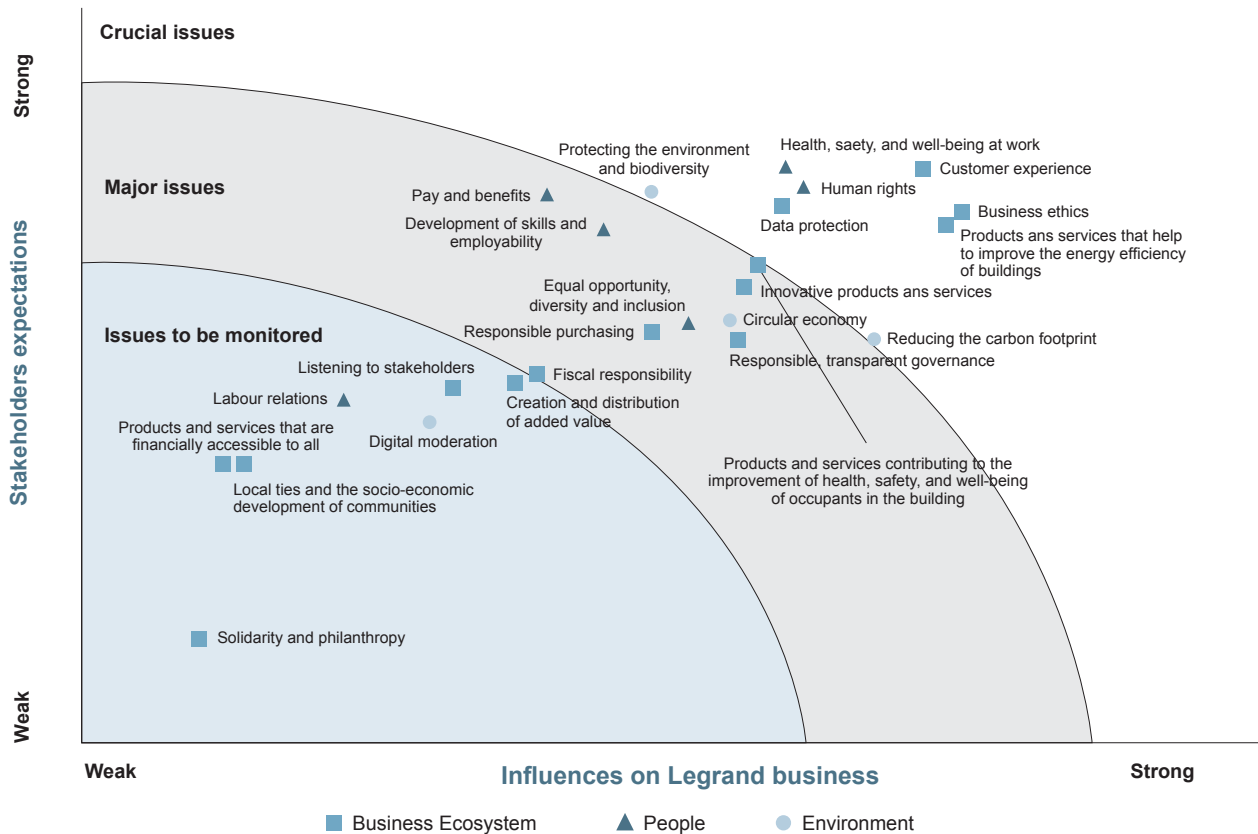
Crucial issues

Strong

Stakeholders expectations

Weak

Major issues

Issues to be monitored

Protecting the environment and biodiversity

Health, saety, and well-being at work

Customer experience

Human rights

Pay and benefits

Development of skills and employability

Data protection

Business ethics

Products ans services that help to improve the energy efficiency of buildings

Equal opportunity, diversity and inclusion

Innovative products ans services

Responsible purchasing

Circular economy

Reducing the carbon footprint

Responsible, transparent governance

Listening to stakeholders

Fiscal responsibility

Labour relations

Creation and distribution of added value

Products and services that are financially accessible to all

Digital moderation

Local ties and the socio-economic development of communities

Products and services contributing to the improvement of health, safety, and well-being of occupants in the building

Solidarity and philanthropy

Weak

Influences on Legrand business

Strong

Business Ecosystem

People

Environment